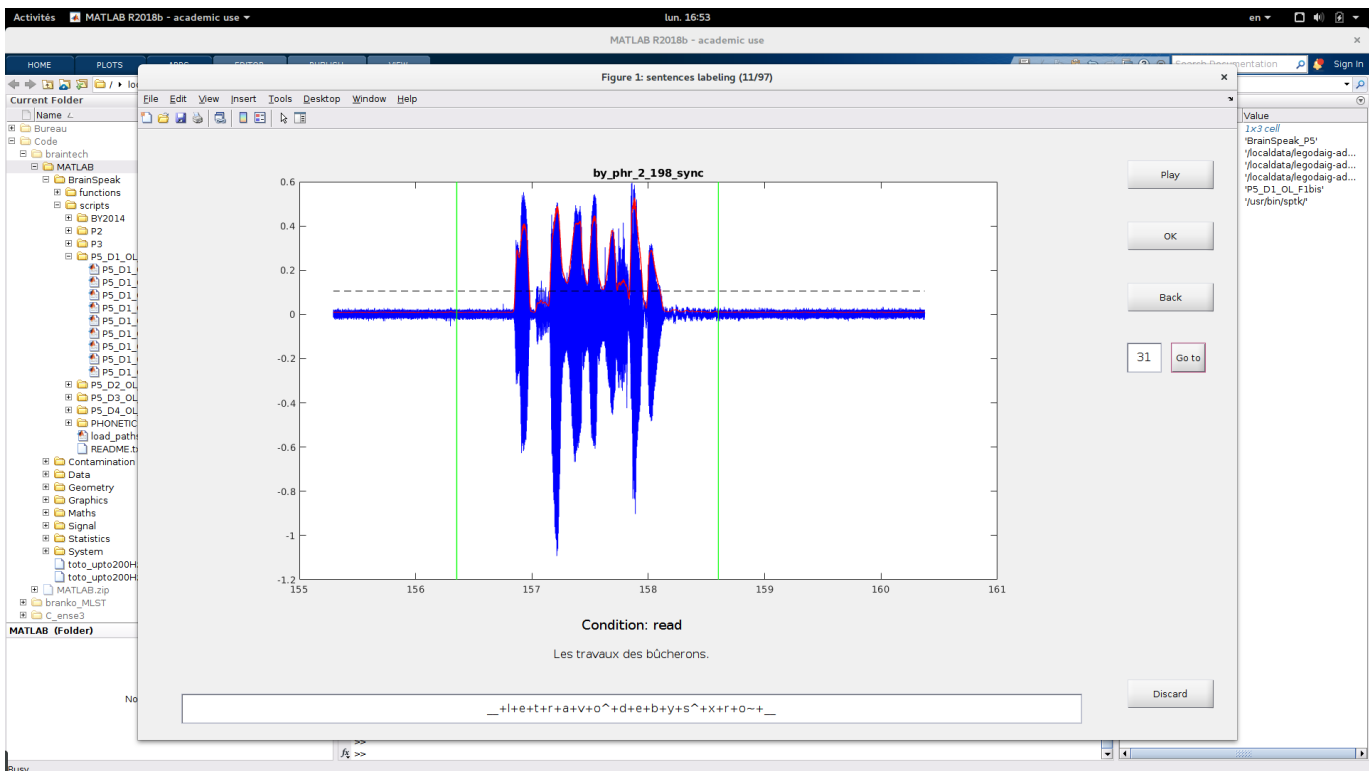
Activités MATLAB R2018b - academic use lun. 16:53 en

MATLAB R2018b - academic use

HOME PLOTS

Search Documentation Sign In

Current Folder

Name

Bureau
Code
braintech
MATLAB
BrainSpeak
functions
scripts
BY2014
P2
P3
P5_D1_OL
P5_D1_
P5_D1_
P5_D1_
P5_D1_
P5_D1_
P5_D1_
P5_D1_
P5_D1_
P5_D1_
P5_D2_OL
P5_D3_OL
P5_D4_OL
PHONETIC
load_paths
README.t
Contamination
Data
Geometry
Graphics
Maths
Signal
Statistics
System
toto_upto200H
toto_upto200H
MATLAB.zip
branko_MLST
C_ense3

MATLAB (Folder)

No

Busy

Value
1x3 cell
'BrainSpeak_P5'
'/localdata/legodaig-ad...
'/localdata/legodaig-ad...
'/localdata/legodaig-ad...
'P5_D1_OL_F1bis'
'/usr/bin/sptk/'

Figure 1: sentences labeling (11/97)

File Edit View Insert Tools Desktop Window Help

by_phr_2_198_sync

0.6
0.4
0.2
0
-0.2
-0.4
-0.6
-0.8
-1
-1.2
155 156 157 158 159 160 161

Play

OK

Back

31 Go to

Condition: read

Les travaux des bûcherons.

_+l+e+t+r+a+v+o^+d+e+b+y+s^+x+r+o~+_

Discard

>>
$f_x$ >>